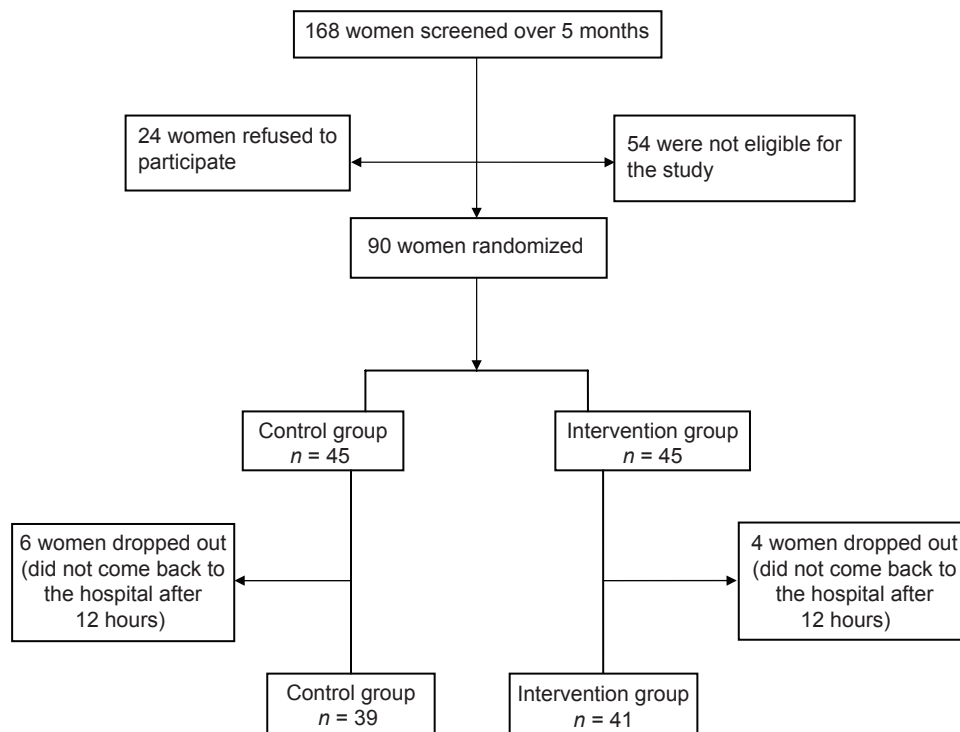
168 women screened over 5 months

24 women refused to participate

54 were not eligible for the study

90 women randomized

Control group
$n$ = 45

Intervention group
$n$ = 45

6 women dropped out (did not come back to the hospital after 12 hours)

4 women dropped out (did not come back to the hospital after 12 hours)

Control group
$n$ = 39

Intervention group
$n$ = 41